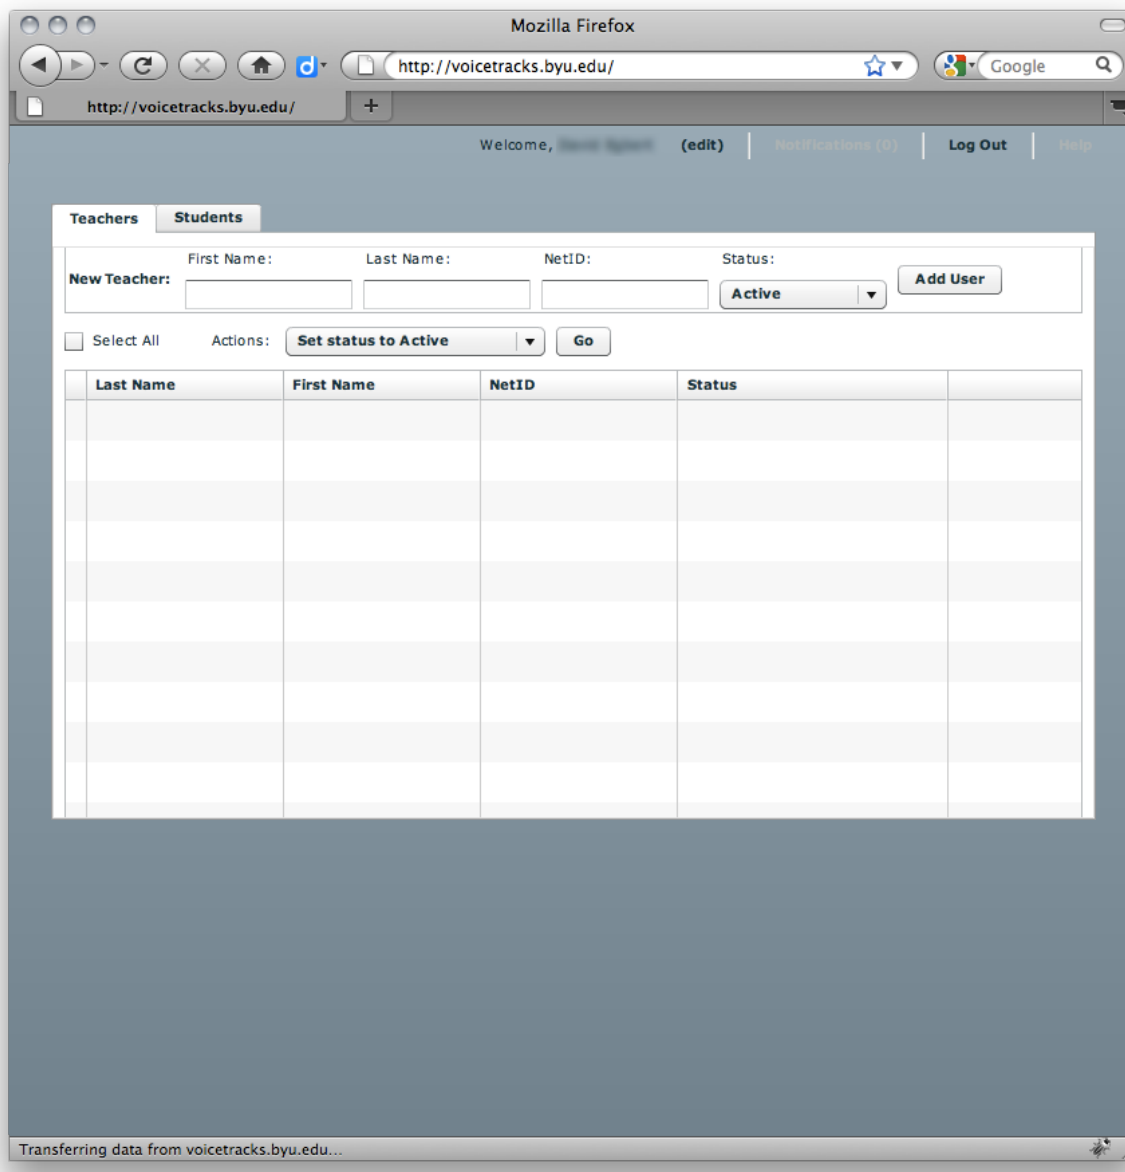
Mozilla Firefox

http://voicetracks.byu.edu/

Google

http://voicetracks.byu.edu/

+

Welcome, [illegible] (edit) | Notifications (0) | Log Out | Help

Teachers | Students

New Teacher: First Name: Last Name: NetID: Status: Active Add User

Select All Actions: Set status to Active Go

| | Last Name | First Name | NetID | Status | |
|---|---|---|---|---|---|
| | | | | | |

Transferring data from voicetracks.byu.edu...